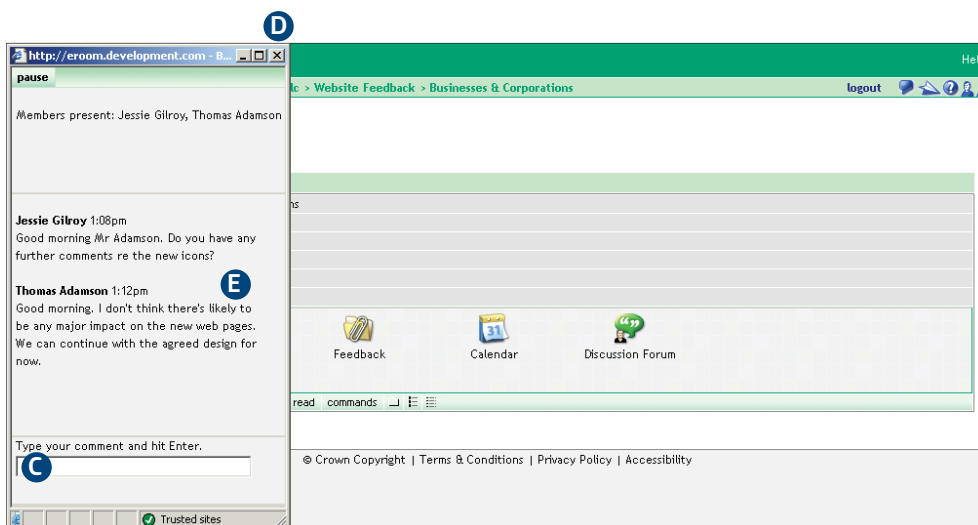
D

http://eroom.development.com - B...

pause

Members present: Jessie Gilroy, Thomas Adamson

Jessie Gilroy 1:08pm
Good morning Mr Adamson. Do you have any further comments re the new icons?

E

Thomas Adamson 1:12pm
Good morning. I don't think there's likely to be any major impact on the new web pages. We can continue with the agreed design for now.

Type your comment and hit Enter.

C

Trusted sites

He

lc > Website Feedback > Businesses & Corporations

logout

ns

Feedback

31

Calendar

Discussion Forum

read commands

© Crown Copyright | Terms & Conditions | Privacy Policy | Accessibility